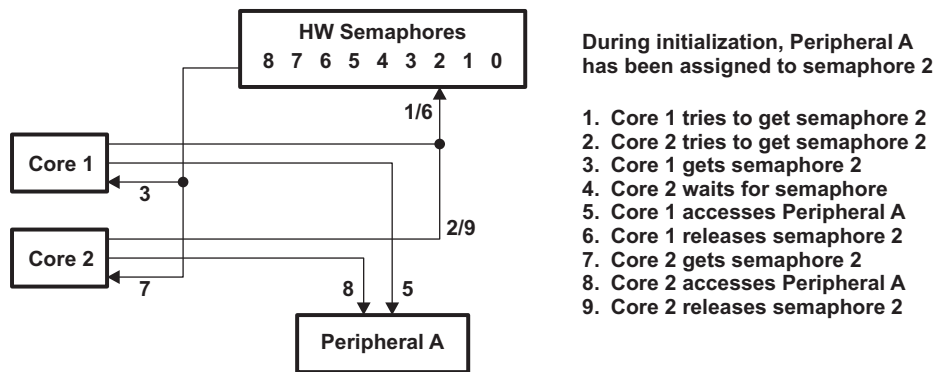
HW Semaphores
8 7 6 5 4 3 2 1 0

1/6

Core 1

3

2/9

Core 2

7

8 5

Peripheral A

During initialization, Peripheral A has been assigned to semaphore 2

1. Core 1 tries to get semaphore 2
2. Core 2 tries to get semaphore 2
3. Core 1 gets semaphore 2
4. Core 2 waits for semaphore
5. Core 1 accesses Peripheral A
6. Core 1 releases semaphore 2
7. Core 2 gets semaphore 2
8. Core 2 accesses Peripheral A
9. Core 2 releases semaphore 2